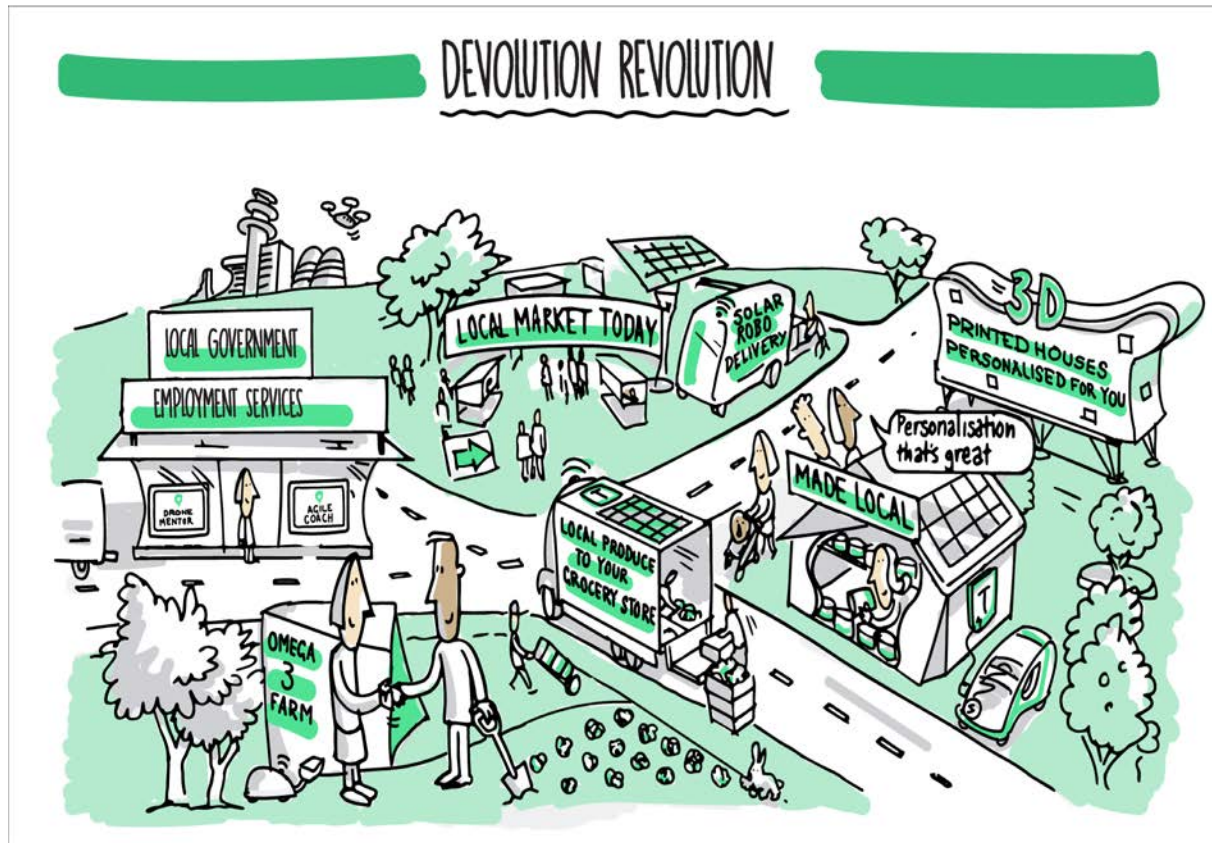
DEVOLUTION REVOLUTION

LOCAL GOVERNMENT

EMPLOYMENT SERVICES

DRONE MENTOR

AGILE COACH

LOCAL MARKET TODAY

SOLAR ROBO DELIVERY

3D PRINTED HOUSES PERSONALISED FOR YOU

Personalisation that's great

MADE LOCAL

LOCAL PRODUCE TO YOUR GROCERY STORE

OMEGA 3 FARM

T